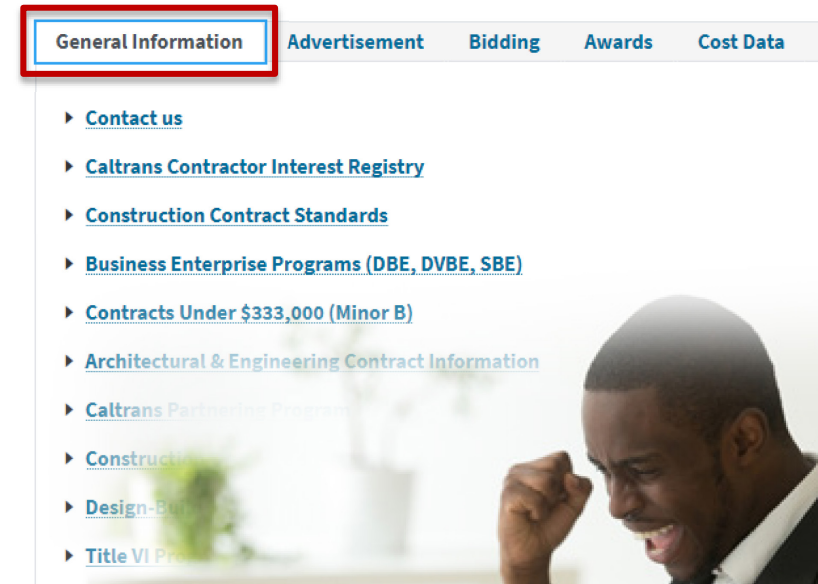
General Information | Advertisement | Bidding | Awards | Cost Data

Contact us

Caltrans Contractor Interest Registry

Construction Contract Standards

Business Enterprise Programs (DBE, DVBE, SBE)

Contracts Under $333,000 (Minor B)

Architectural & Engineering Contract Information

Caltrans Partnering Program

Constructi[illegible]

Design-Bu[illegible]

Title VI Pr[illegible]